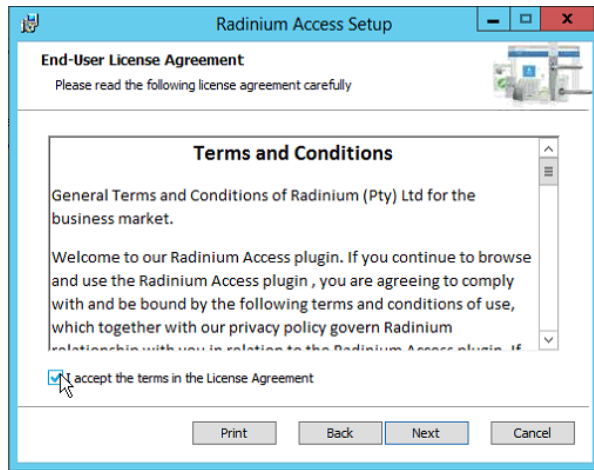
Radinium Access Setup

End-User License Agreement

Please read the following license agreement carefully

Terms and Conditions

General Terms and Conditions of Radinium (Pty) Ltd for the business market.

Welcome to our Radinium Access plugin. If you continue to browse and use the Radinium Access plugin , you are agreeing to comply with and be bound by the following terms and conditions of use, which together with our privacy policy govern Radinium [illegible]

I accept the terms in the License Agreement

Print Back Next Cancel